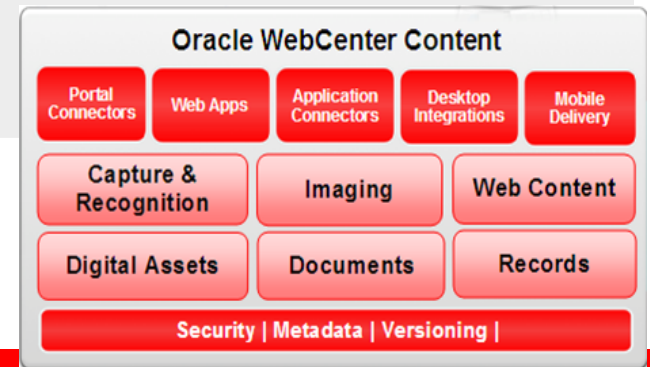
Oracle WebCenter Content

Portal Connectors

Web Apps

Application Connectors

Desktop Integrations

Mobile Delivery

Capture & Recognition

Imaging

Web Content

Digital Assets

Documents

Records

Security | Metadata | Versioning |